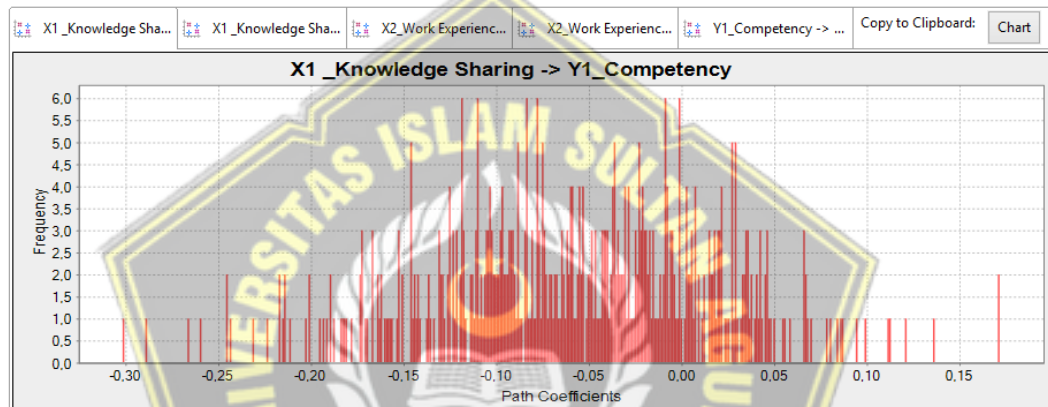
X1 _Knowledge Sha... | X1 _Knowledge Sha... | X2_Work Experienc... | X2_Work Experienc... | Y1_Competency -> ... | Copy to Clipboard: | Chart

X1 _Knowledge Sharing -> Y1_Competency

Frequency

6,0
5,5
5,0
4,5
4,0
3,5
3,0
2,5
2,0
1,5
1,0
0,5
0,0

-0,30 -0,25 -0,20 -0,15 -0,10 -0,05 0,00 0,05 0,10 0,15

Path Coefficients

UNIVERSITAS ISLAM SULTAN AGUNG